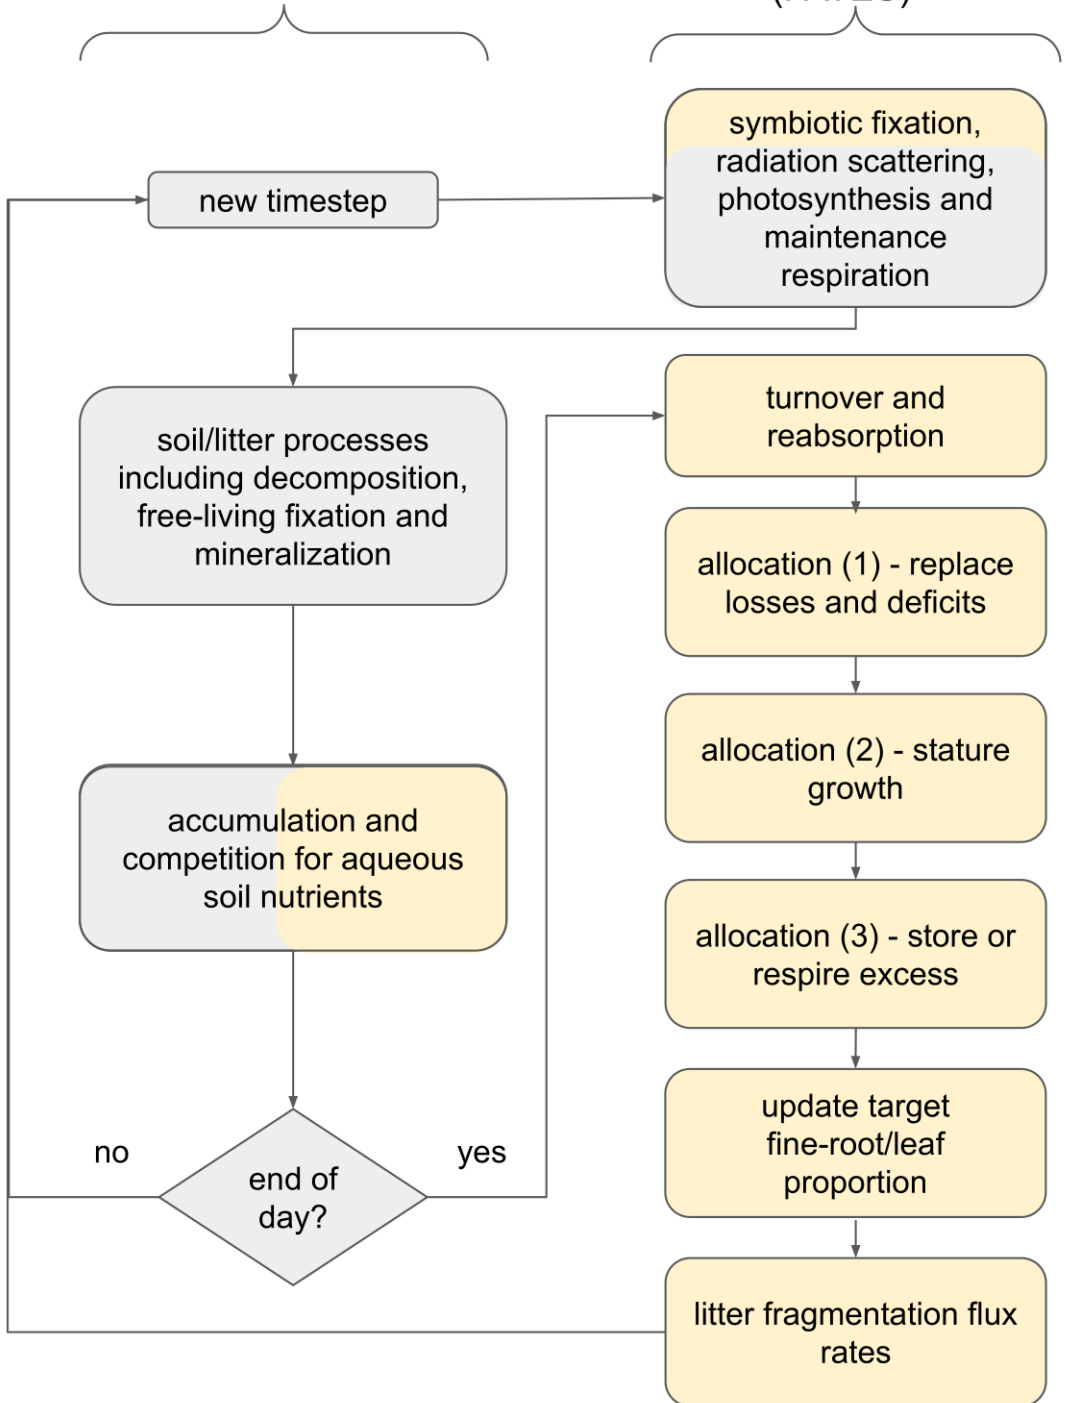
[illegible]

new timestep

symbiotic fixation, radiation scattering, photosynthesis and maintenance respiration

soil/litter processes including decomposition, free-living fixation and mineralization

turnover and reabsorption

allocation (1) - replace losses and deficits

allocation (2) - stature growth

accumulation and competition for aqueous soil nutrients

allocation (3) - store or respire excess

update target fine-root/leaf proportion

no

end of day?

yes

litter fragmentation flux rates